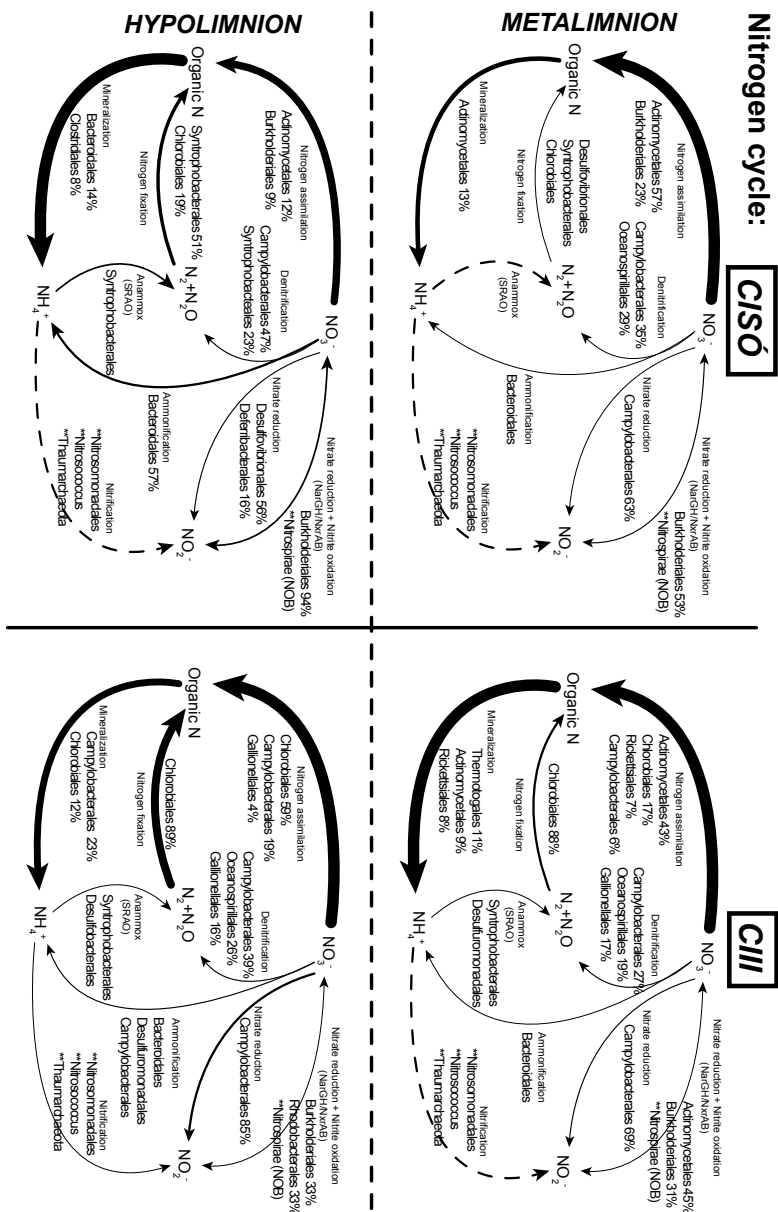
Nitrogen cycle:

CISÓ

METALIMNION

Organic N

Nitrogen assimilation
Actinomycetales 57%
Burkholderiales 23%

Campylobacterales 35%
Oceanospirillales 29%

Denitrification

$NO_3^-$

Nitrogen fixation
Desulfovibrionales
Syntrophobacterales
Chlorobiales

$N_2+N_2O$

Mineralization
Actinomycetales 13%

Anammox
(SRAO)

$NH_4^+$

Ammonification
Bacteroidales

Nitrate reduction
Campylobacterales 63%

Nitrate reduction + Nitrite oxidation
(NarGH/NxrAB)
Burkholderiales 53%
**Nitrospirae (NOB)

Nitrification
**Nitrosomonadales
**Nitrosococcus
**Thaumarchaeota

$NO_2^-$

HYPOLIMNION

Organic N

Nitrogen assimilation
Actinomycetales 12%
Burkholderiales 9%

Syntrophobacterales 51%
Chlorobiales 19%

Nitrogen fixation

Campylobacterales 47%
Syntrophobacterales 23%

Denitrification

$NO_3^-$

$N_2+N_2O$

Mineralization
Bacteroidales 14%
Clostridiales 8%

Anammox
(SRAO)
Syntrophobacterales

$NH_4^+$

Ammonification
Bacteroidales 57%

Nitrate reduction
Desulfovibrionales 56%
Deferribacterales 16%

Nitrate reduction + Nitrite oxidation
(NarGH/NxrAB)
Burkholderiales 94%
**Nitrospirae (NOB)

Nitrification
**Nitrosomonadales
**Nitrosococcus
**Thaumarchaeota

$NO_2^-$

CIII

Organic N

Nitrogen assimilation
Actinomycetales 43%
Chlorobiales 17%
Rickettsiales 7%
Campylobacterales 6%

Campylobacterales 27%
Oceanospirillales 19%
Gallionellales 17%

Denitrification

$NO_3^-$

Nitrogen fixation
Chlorobiales 88%

$N_2+N_2O$

Mineralization
Thermotogales 11%
Actinomycetales 9%
Rickettsiales 8%

Anammox
(SRAO)
Syntrophobacterales
Desulfuromonadales

$NH_4^+$

Ammonification
Bacteroidales

Nitrate reduction
Campylobacterales 69%

Nitrate reduction + Nitrite oxidation
(NarGH/NxrAB)
Actinomycetales 45%
Burkholderiales 31%
**Nitrospirae (NOB)

Nitrification
**Nitrosomonadales
**Nitrosococcus
**Thaumarchaeota

$NO_2^-$

Organic N

Nitrogen assimilation
Chlorobiales 59%
Campylobacterales 19%
Gallionellales 4%

Campylobacterales 39%
Oceanospirillales 26%
Gallionellales 16%

Denitrification

$NO_3^-$

Nitrogen fixation
Chlorobiales 89%

$N_2+N_2O$

Mineralization
Campylobacterales 23%
Chlorobiales 12%

Anammox
(SRAO)
Syntrophobacterales
Desulfobacterales

$NH_4^+$

Ammonification
Bacteroidales
Desulfuromonadales
Campylobacterales

Nitrate reduction
Campylobacterales 85%

Nitrate reduction + Nitrite oxidation
(NarGH/NxrAB)
Burkholderiales 33%
Rhodobacterales 33%
**Nitrospirae (NOB)

Nitrification
**Nitrosomonadales
**Nitrosococcus
**Thaumarchaeota

$NO_2^-$